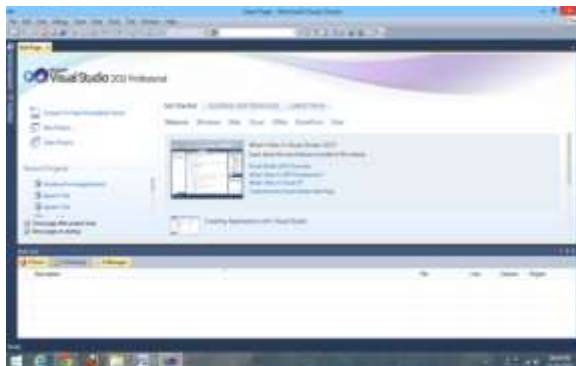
Visual Studio 2012 Professional

Get Started

Web

Windows

What's New in Visual Studio 2012

Recent Projects

Close page after project load

Show page on startup

Error List

Description

File

Line

Column

Project

Ready